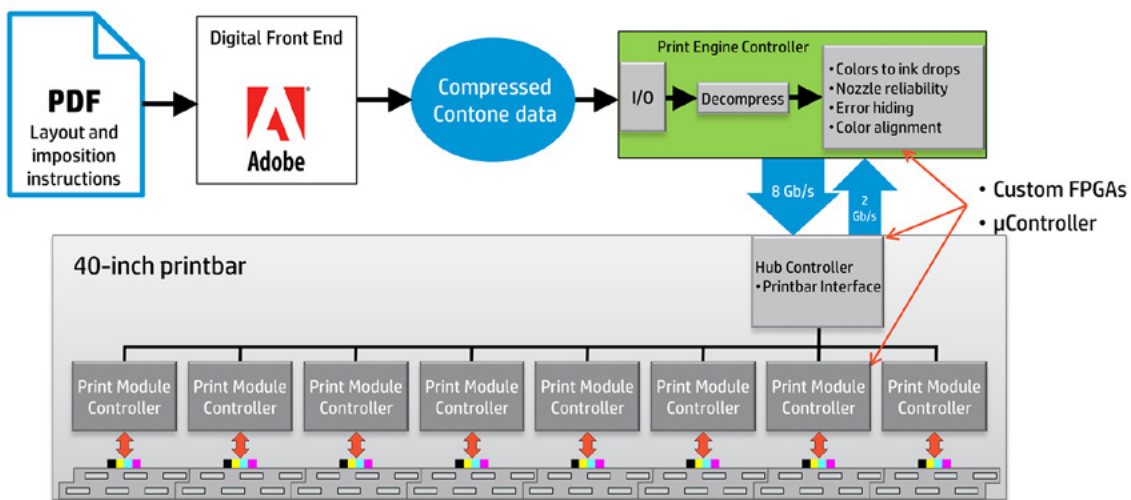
PDF
Layout and imposition instructions

Digital Front End
Adobe

Compressed Contone data

Print Engine Controller
I/O
Decompress
• Colors to ink drops
• Nozzle reliability
• Error hiding
• Color alignment

8 Gb/s
2 Gb/s

• Custom FPGAs
• µController

40-inch printbar

Hub Controller
• Printbar Interface

Print Module Controller
Print Module Controller
Print Module Controller
Print Module Controller
Print Module Controller
Print Module Controller
Print Module Controller
Print Module Controller